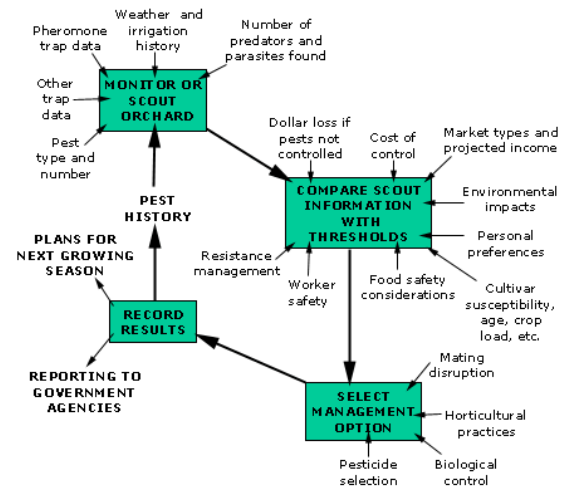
Pheromone trap data

Weather and irrigation history

Number of predators and parasites found

Other trap data

MONITOR OR SCOUT ORCHARD

Pest type and number

Dollar loss if pests not controlled

Cost of control

Market types and projected income

COMPARE SCOUT INFORMATION WITH THRESHOLDS

Environmental impacts

Personal preferences

PEST HISTORY

PLANS FOR NEXT GROWING SEASON

Resistance management

Worker safety

Food safety considerations

Cultivar susceptibility, age, crop load, etc.

RECORD RESULTS

REPORTING TO GOVERNMENT AGENCIES

Mating disruption

SELECT MANAGEMENT OPTION

Horticultural practices

Pesticide selection

Biological control